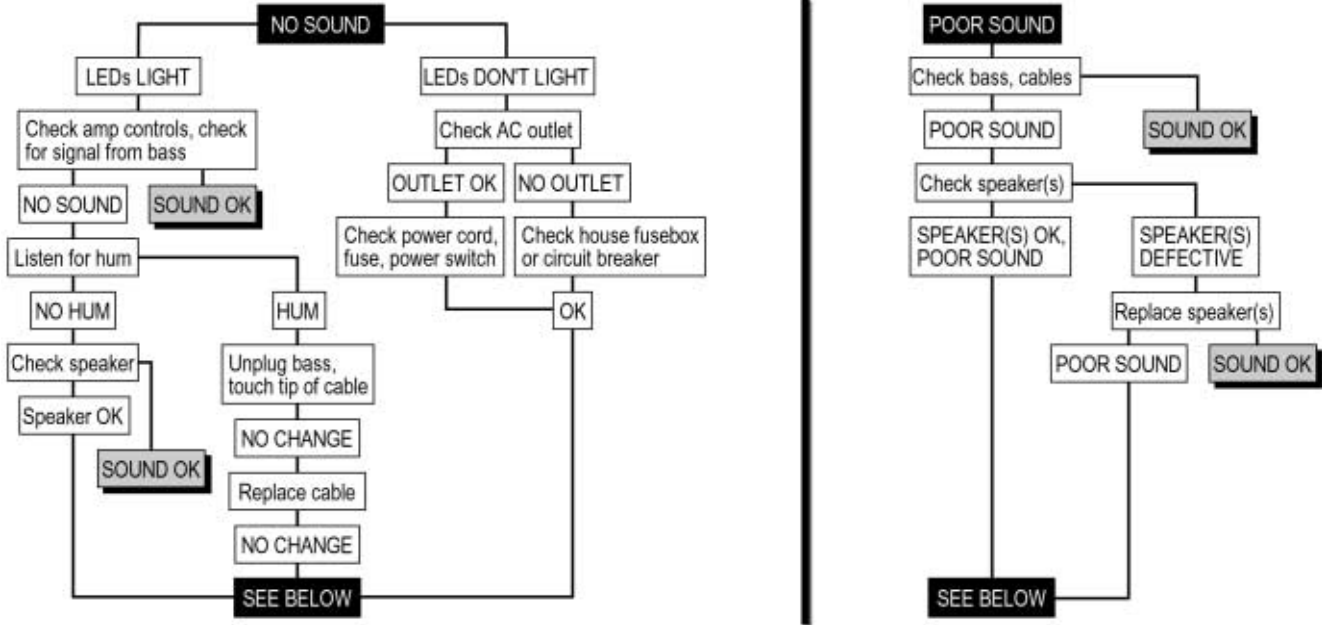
NO SOUND

LEDs LIGHT

Check amp controls, check for signal from bass

NO SOUND

SOUND OK

Listen for hum

NO HUM

Check speaker

Speaker OK

SOUND OK

HUM

Unplug bass, touch tip of cable

NO CHANGE

Replace cable

NO CHANGE

LEDs DON'T LIGHT

Check AC outlet

OUTLET OK

NO OUTLET

Check power cord, fuse, power switch

Check house fusebox or circuit breaker

OK

SEE BELOW

POOR SOUND

Check bass, cables

SOUND OK

POOR SOUND

Check speaker(s)

SPEAKER(S) OK, POOR SOUND

SPEAKER(S) DEFECTIVE

Replace speaker(s)

POOR SOUND

SOUND OK

SEE BELOW